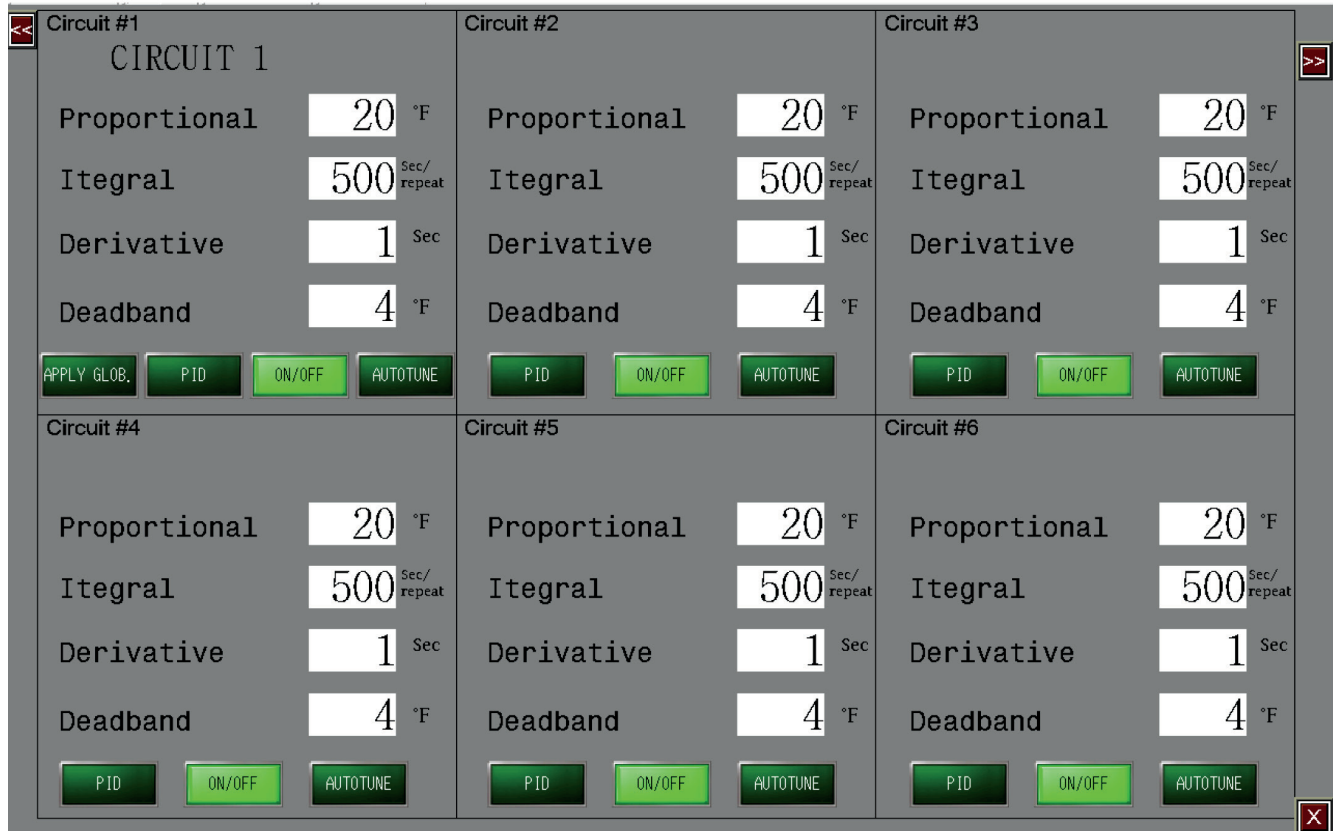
<<

Circuit #1

CIRCUIT 1

Proportional 20 °F

Itegral 500 Sec/repeat

Derivative 1 Sec

Deadband 4 °F

APPLY GLOB. PID ON/OFF AUTOTUNE

Circuit #2

Proportional 20 °F

Itegral 500 Sec/repeat

Derivative 1 Sec

Deadband 4 °F

PID ON/OFF AUTOTUNE

Circuit #3

>>

Proportional 20 °F

Itegral 500 Sec/repeat

Derivative 1 Sec

Deadband 4 °F

PID ON/OFF AUTOTUNE

Circuit #4

Proportional 20 °F

Itegral 500 Sec/repeat

Derivative 1 Sec

Deadband 4 °F

PID ON/OFF AUTOTUNE

Circuit #5

Proportional 20 °F

Itegral 500 Sec/repeat

Derivative 1 Sec

Deadband 4 °F

PID ON/OFF AUTOTUNE

Circuit #6

Proportional 20 °F

Itegral 500 Sec/repeat

Derivative 1 Sec

Deadband 4 °F

PID ON/OFF AUTOTUNE

X